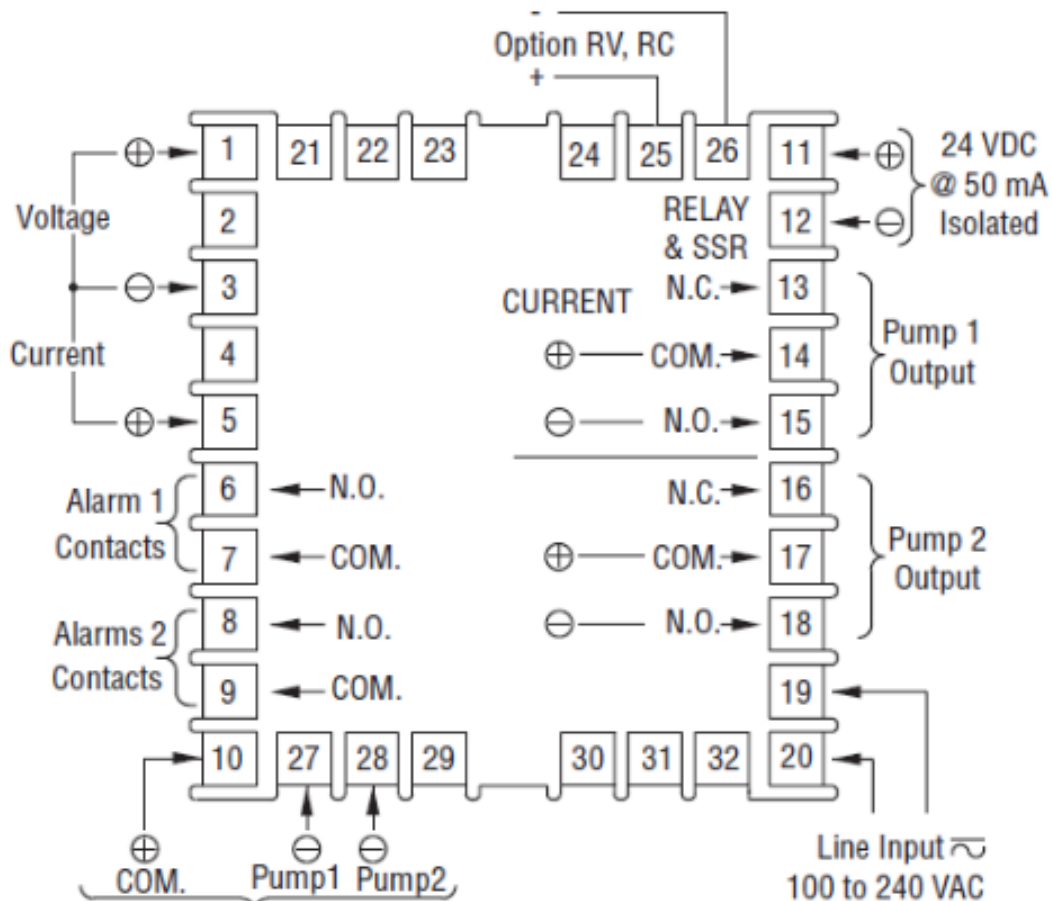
-
Option RV, RC
+

1 21 22 23 24 25 26 11

$\oplus$ 24 VDC @ 50 mA Isolated $\ominus$

Voltage
2
$\ominus$ 3
Current
4
$\oplus$ 5

RELAY & SSR
N.C. 13
CURRENT
$\oplus$ COM. 14
$\ominus$ N.O. 15
12
Pump 1 Output

Alarm 1 Contacts
6 N.O.
7 COM.

Alarms 2 Contacts
8 N.O.
9 COM.

N.C. 16
$\oplus$ COM. 17
$\ominus$ N.O. 18
Pump 2 Output

19

10 27 28 29 30 31 32 20

$\oplus$ COM.
$\ominus$ Pump1
$\ominus$ Pump2

Line Input
100 to 240 VAC